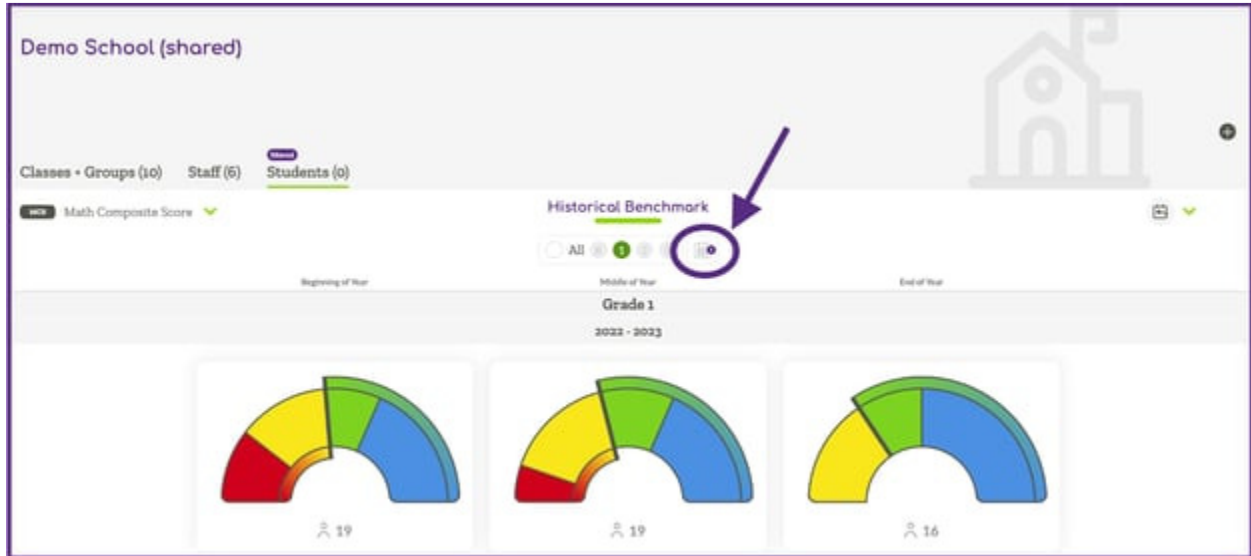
Demo School (shared)

Classes + Groups (10) Staff (6) Students (0)

MCS Math Composite Score

Historical Benchmark

All 1

Beginning of Year Middle of Year End of Year

Grade 1

2022 - 2023

19

19

16